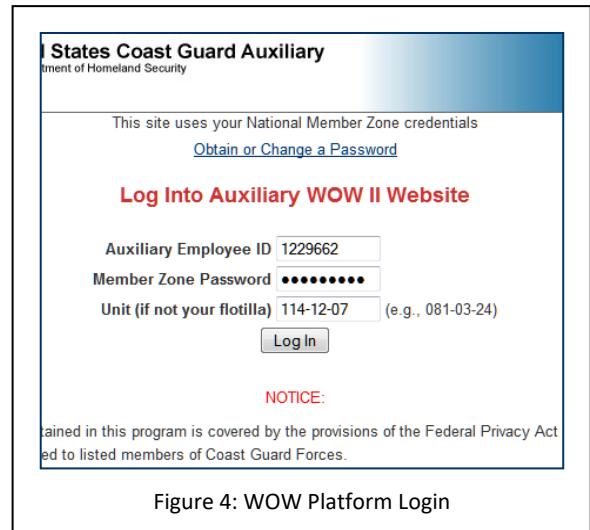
l States Coast Guard Auxiliary
tment of Homeland Security

This site uses your National Member Zone credentials

Obtain or Change a Password

Log Into Auxiliary WOW II Website

Auxiliary Employee ID 1229662

Member Zone Password •••••••••

Unit (if not your flotilla) 114-12-07 (e.g., 081-03-24)

Log In

NOTICE:

tained in this program is covered by the provisions of the Federal Privacy Act
ed to listed members of Coast Guard Forces.

Figure 4: WOW Platform Login